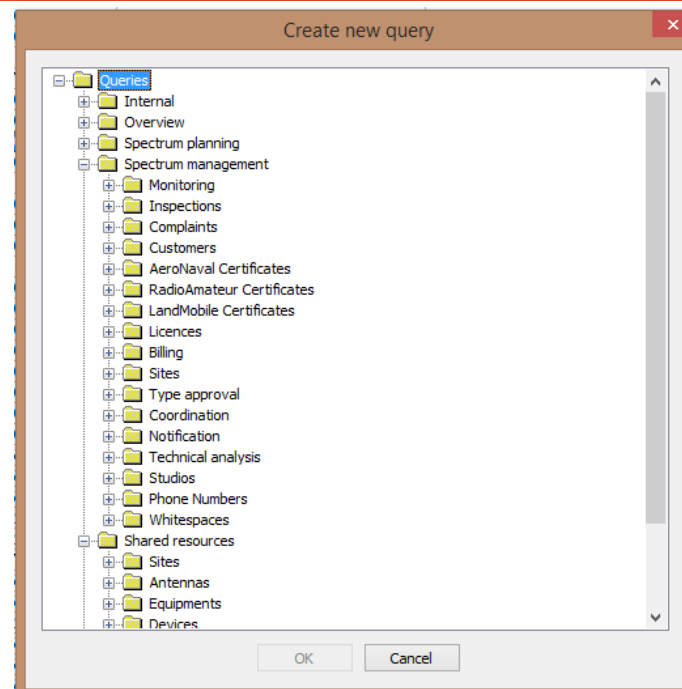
Create new query

Queries
Internal
Overview
Spectrum planning
Spectrum management
Monitoring
Inspections
Complaints
Customers
AeroNaval Certificates
RadioAmateur Certificates
LandMobile Certificates
Licences
Billing
Sites
Type approval
Coordination
Notification
Technical analysis
Studios
Phone Numbers
Whitespaces
Shared resources
Sites
Antennas
Equipments
Devices

OK
Cancel